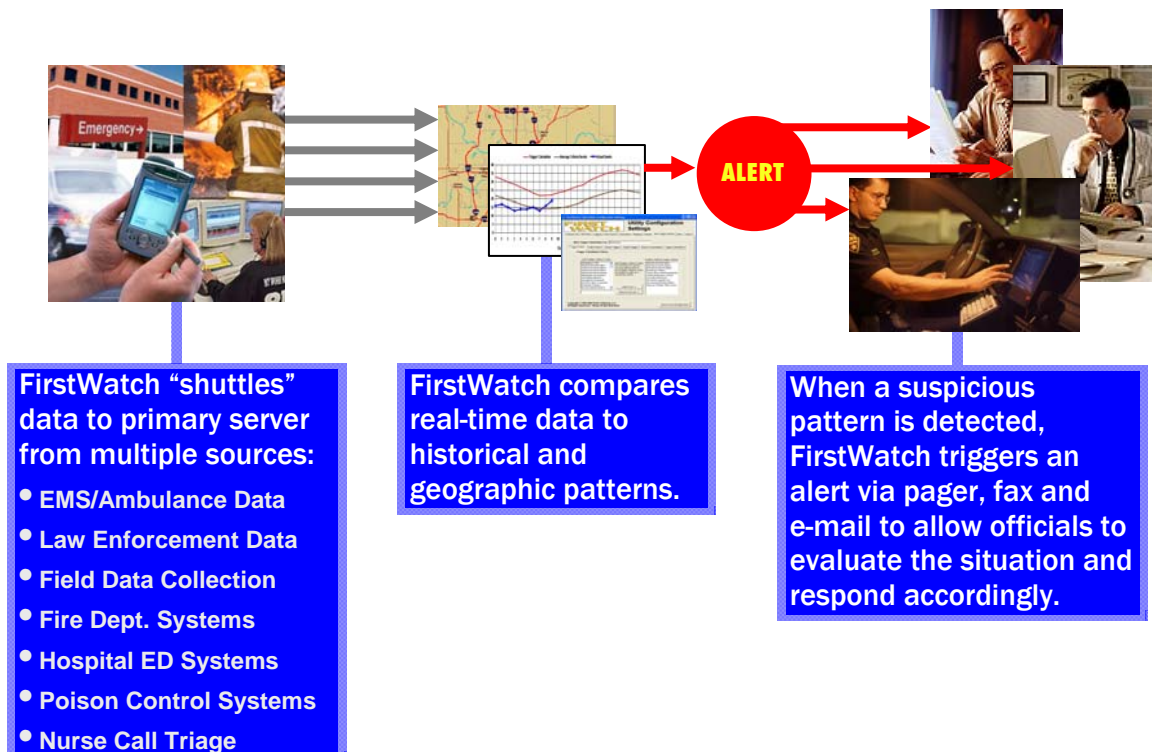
Emergency

ALERT

FirstWatch “shuttles” data to primary server from multiple sources:
• EMS/Ambulance Data
• Law Enforcement Data
• Field Data Collection
• Fire Dept. Systems
• Hospital ED Systems
• Poison Control Systems
• Nurse Call Triage

FirstWatch compares real-time data to historical and geographic patterns.

When a suspicious pattern is detected, FirstWatch triggers an alert via pager, fax and e-mail to allow officials to evaluate the situation and respond accordingly.